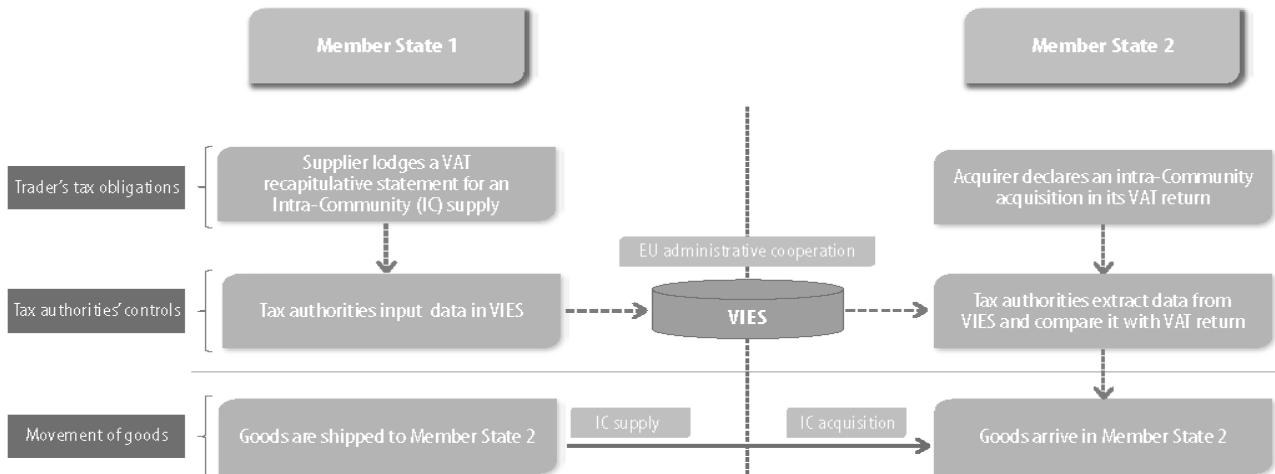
Member State 1

Member State 2

Trader's tax obligations

Supplier lodges a VAT recapitulative statement for an Intra-Community (IC) supply

Acquirer declares an intra-Community acquisition in its VAT return

EU administrative cooperation

Tax authorities' controls

Tax authorities input data in VIES

VIES

Tax authorities extract data from VIES and compare it with VAT return

Movement of goods

Goods are shipped to Member State 2

IC supply

IC acquisition

Goods arrive in Member State 2